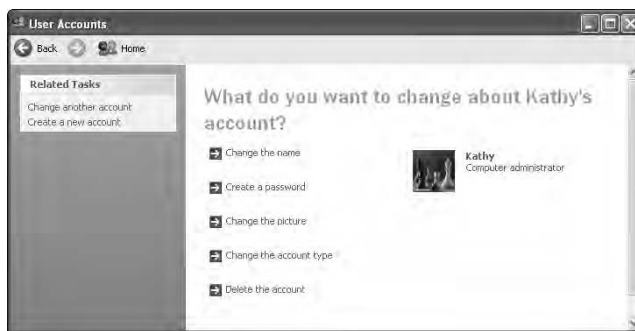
User Accounts

Back Home

Related Tasks

Change another account
Create a new account

What do you want to change about Kathy's account?

Change the name

Create a password

Change the picture

Change the account type

Delete the account

Kathy
Computer administrator